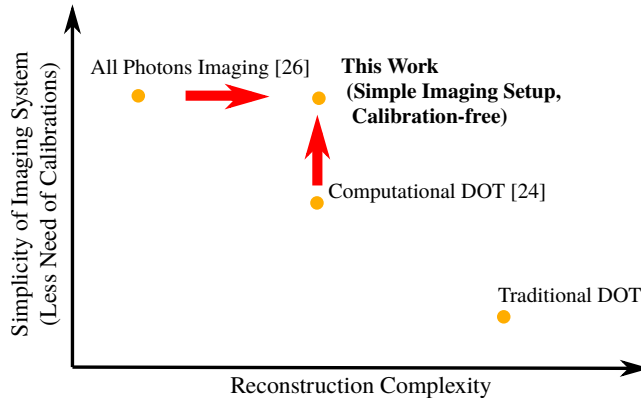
Simplicity of Imaging System
(Less Need of Calibrations)

All Photons Imaging [26]

**This Work**
**(Simple Imaging Setup,**
**Calibration-free)**

Computational DOT [24]

Traditional DOT

Reconstruction Complexity